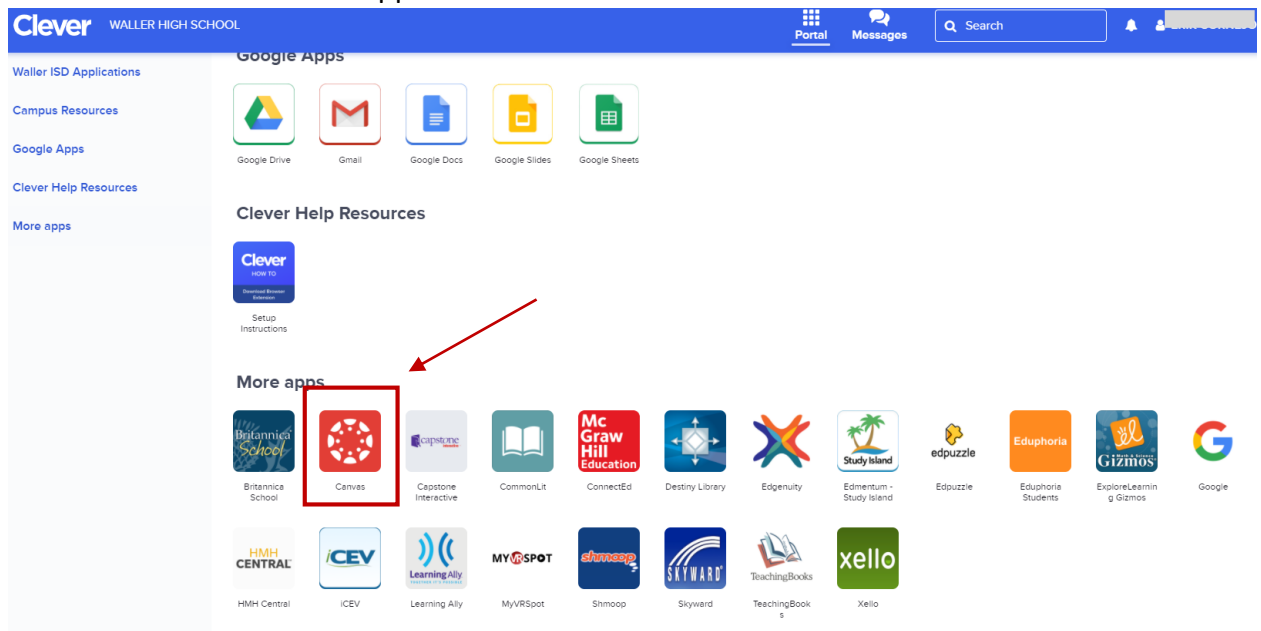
Clever WALLER HIGH SCHOOL

Portal Messages Search

Waller ISD Applications

Campus Resources

Google Apps

Clever Help Resources

More apps

Google Apps

Google Drive Gmail Google Docs Google Slides Google Sheets

Clever Help Resources

Clever HOW TO Download Browser Extension

Setup Instructions

More apps

Britannica School

Britannica School

Canvas

capstone

Capstone Interactive

CommonLit

Mc Graw Hill Education

ConnectEd

Destiny Library

Edgenuity

Study Island

Edmentum - Study Island

edpuzzle

Edpuzzle

Eduphoria

Eduphoria Students

Gizmos

ExploreLearning Gizmos

Google

HMH CENTRAL

HMH Central

iCEV

iCEV

Learning Ally

Learning Ally

MYVRSPOT

MyVRSpot

shmoop

Shmoop

SKYWARD

Skyward

TeachingBooks

TeachingBooks

xello

Xello